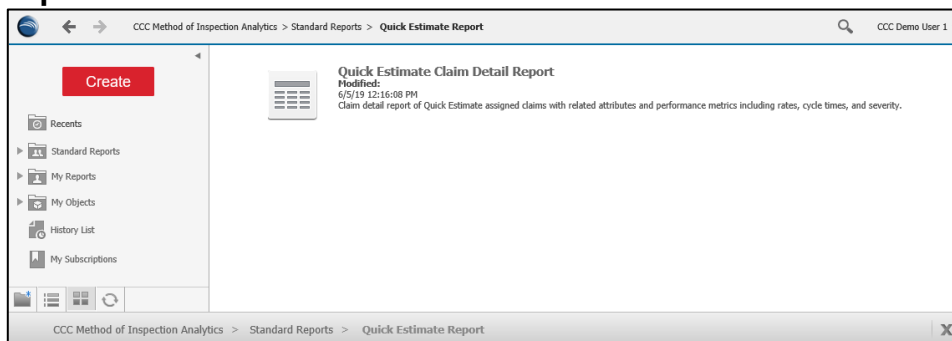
CCC Method of Inspection Analytics > Standard Reports > Quick Estimate Report

CCC Demo User 1

Create

Recents

Standard Reports

My Reports

My Objects

History List

My Subscriptions

Quick Estimate Claim Detail Report
Modified:
6/5/19 12:16:08 PM
Claim detail report of Quick Estimate assigned claims with related attributes and performance metrics including rates, cycle times, and severity.

CCC Method of Inspection Analytics > Standard Reports > Quick Estimate Report